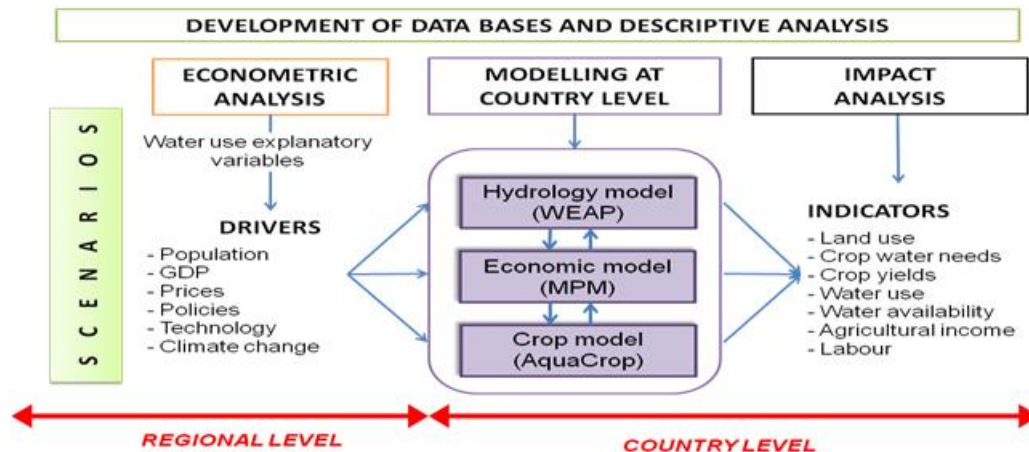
DEVELOPMENT OF DATA BASES AND DESCRIPTIVE ANALYSIS

SCENARIOS

ECONOMETRIC ANALYSIS

Water use explanatory variables

DRIVERS
- Population
- GDP
- Prices
- Policies
- Technology
- Climate change

MODELLING AT COUNTRY LEVEL

Hydrology model (WEAP)

Economic model (MPM)

Crop model (AquaCrop)

IMPACT ANALYSIS

INDICATORS
- Land use
- Crop water needs
- Crop yields
- Water use
- Water availability
- Agricultural income
- Labour

REGIONAL LEVEL

COUNTRY LEVEL